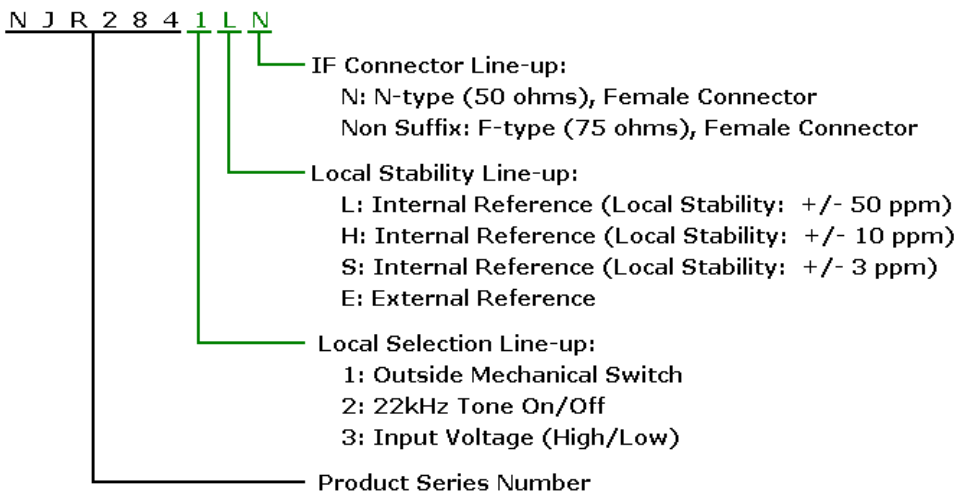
N J R 2 8 4 1 L N

IF Connector Line-up:
N: N-type (50 ohms), Female Connector
Non Suffix: F-type (75 ohms), Female Connector

Local Stability Line-up:
L: Internal Reference (Local Stability: +/- 50 ppm)
H: Internal Reference (Local Stability: +/- 10 ppm)
S: Internal Reference (Local Stability: +/- 3 ppm)
E: External Reference

Local Selection Line-up:
1: Outside Mechanical Switch
2: 22kHz Tone On/Off
3: Input Voltage (High/Low)

Product Series Number